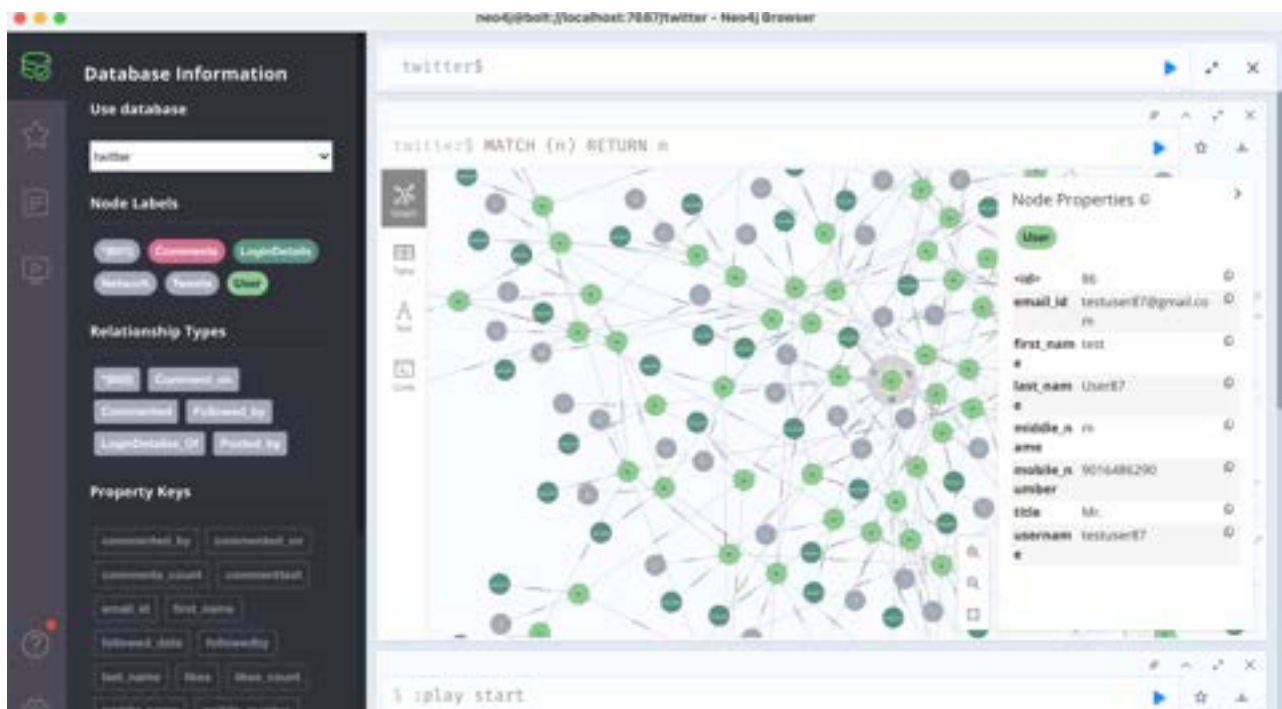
neo4j@bolt://localhost:7687/twitter - Neo4j Browser

Database Information

Use database

twitter

Node Labels

*(801) Comments LoginDetails Network Tweets User

Relationship Types

*(800) Comment_on Commented Followed_by LoginDetails_Of Posted_by

Property Keys

commented_by commented_on comments_count commenttext email_id first_name followed_date followedby last_name likes likes_count

twitter$

twitter$ MATCH (n) RETURN n

Graph Table Text Code

Node Properties

User

| | |
|---|---|
| <id> | 86 |
| email_id | testuser87@gmail.com |
| first_name | test |
| last_name | User87 |
| middle_name | m |
| mobile_number | 9016486290 |
| title | Mr. |
| username | testuser87 |

$ :play start